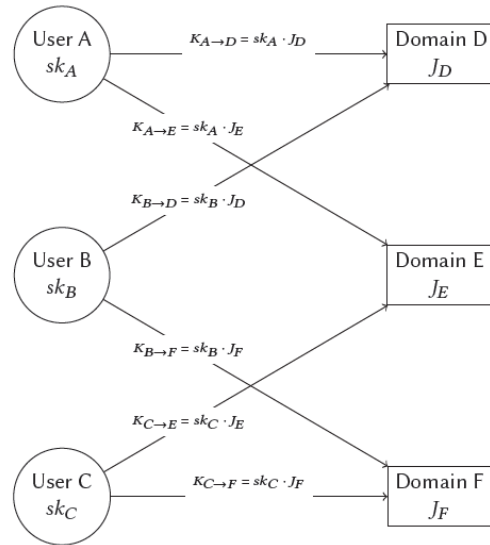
User A
$sk_A$

$\kappa_{A\to D} = sk_A \cdot J_D$

Domain D
$J_D$

$\kappa_{A\to E} = sk_A \cdot J_E$

$\kappa_{B\to D} = sk_B \cdot J_D$

User B
$sk_B$

Domain E
$J_E$

$\kappa_{B\to F} = sk_B \cdot J_F$

$\kappa_{C\to E} = sk_C \cdot J_E$

User C
$sk_C$

$\kappa_{C\to F} = sk_C \cdot J_F$

Domain F
$J_F$